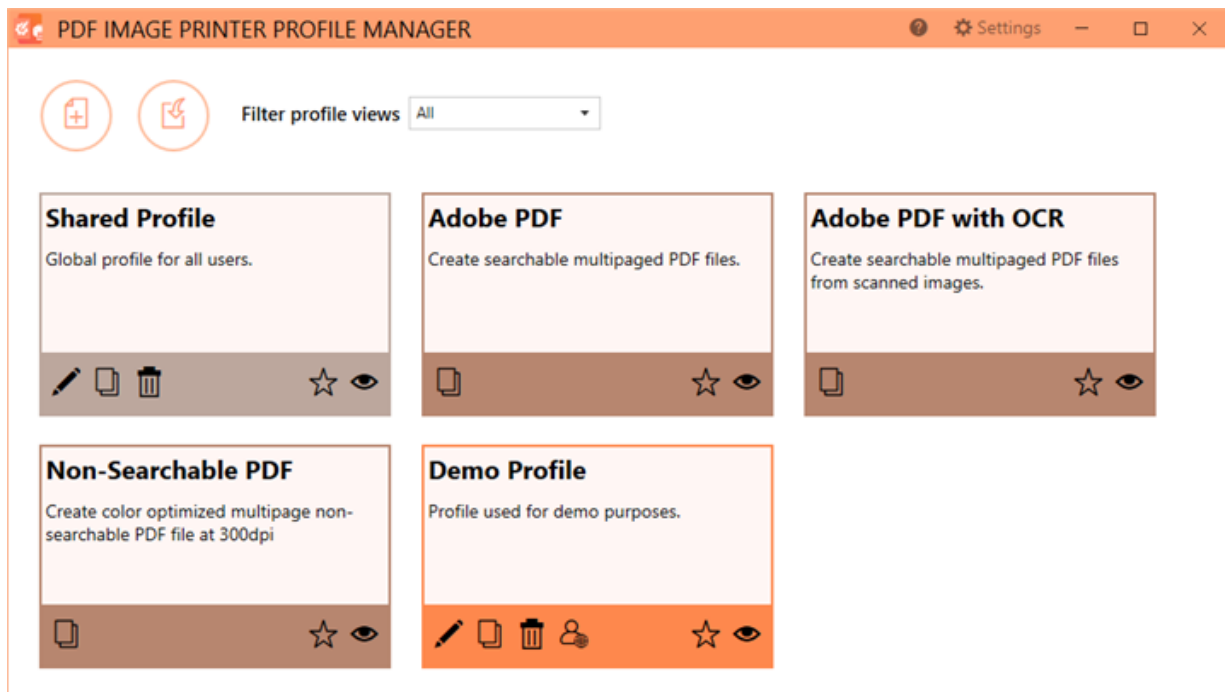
PDF IMAGE PRINTER PROFILE MANAGER

Settings

Filter profile views All

Shared Profile
Global profile for all users.

Adobe PDF
Create searchable multipaged PDF files.

Adobe PDF with OCR
Create searchable multipaged PDF files from scanned images.

Non-Searchable PDF
Create color optimized multipage non-searchable PDF file at 300dpi

Demo Profile
Profile used for demo purposes.